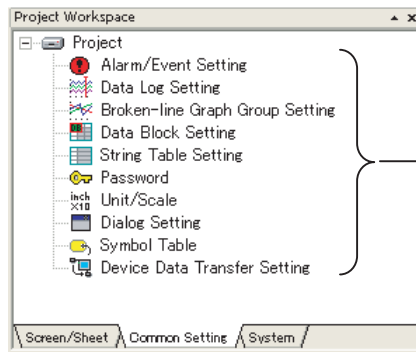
Project Workspace

Project
Alarm/Event Setting
Data Log Setting
Broken-line Graph Group Setting
Data Block Setting
String Table Setting
Password
inch ×10 Unit/Scale
Dialog Setting
Symbol Table
Device Data Transfer Setting

Screen/Sheet
Common Setting
System